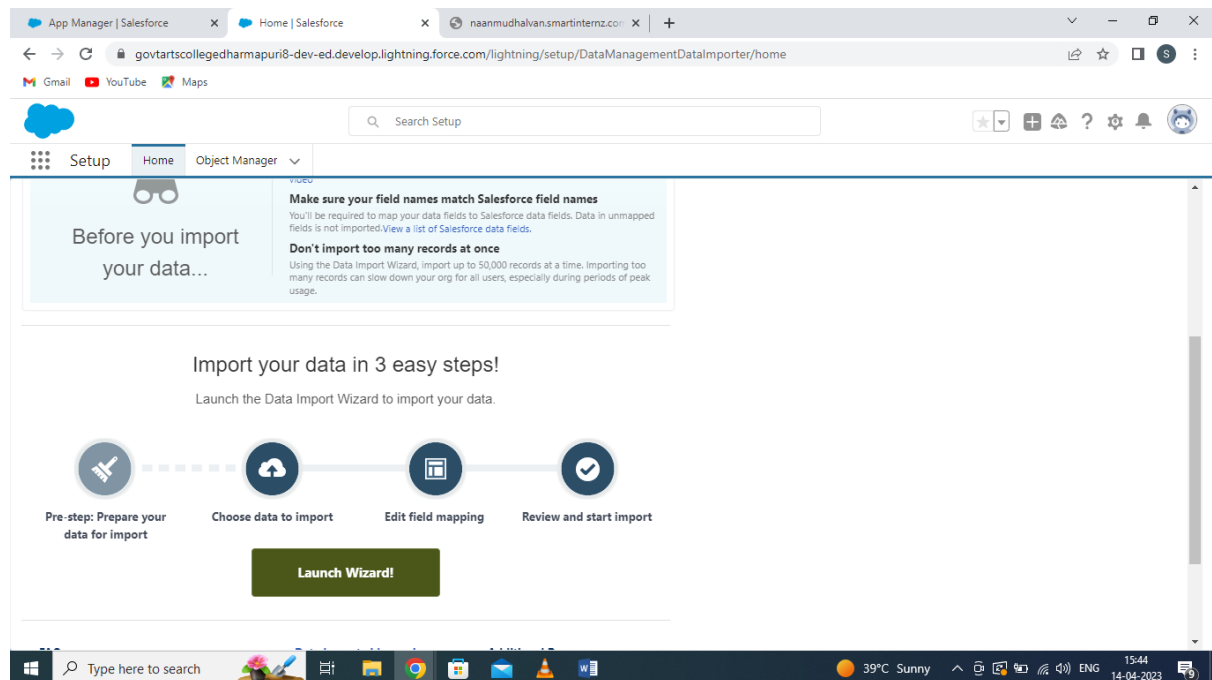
App Manager | Salesforce
Home | Salesforce
naanmudhalvan.smartinternz.com

govtartscollegedharmapuri8-dev-ed.develop.lightning.force.com/lightning/setup/DataManagementDataImporter/home

Gmail YouTube Maps

Search Setup

Setup Home Object Manager

Before you import your data...

Video

Make sure your field names match Salesforce field names

You'll be required to map your data fields to Salesforce data fields. Data in unmapped fields is not imported. View a list of Salesforce data fields.

Don't import too many records at once

Using the Data Import Wizard, import up to 50,000 records at a time. Importing too many records can slow down your org for all users, especially during periods of peak usage.

Import your data in 3 easy steps!

Launch the Data Import Wizard to import your data.

Pre-step: Prepare your data for import

Choose data to import

Edit field mapping

Review and start import

Launch Wizard!

Type here to search

39°C Sunny ENG 15:44 14-04-2023